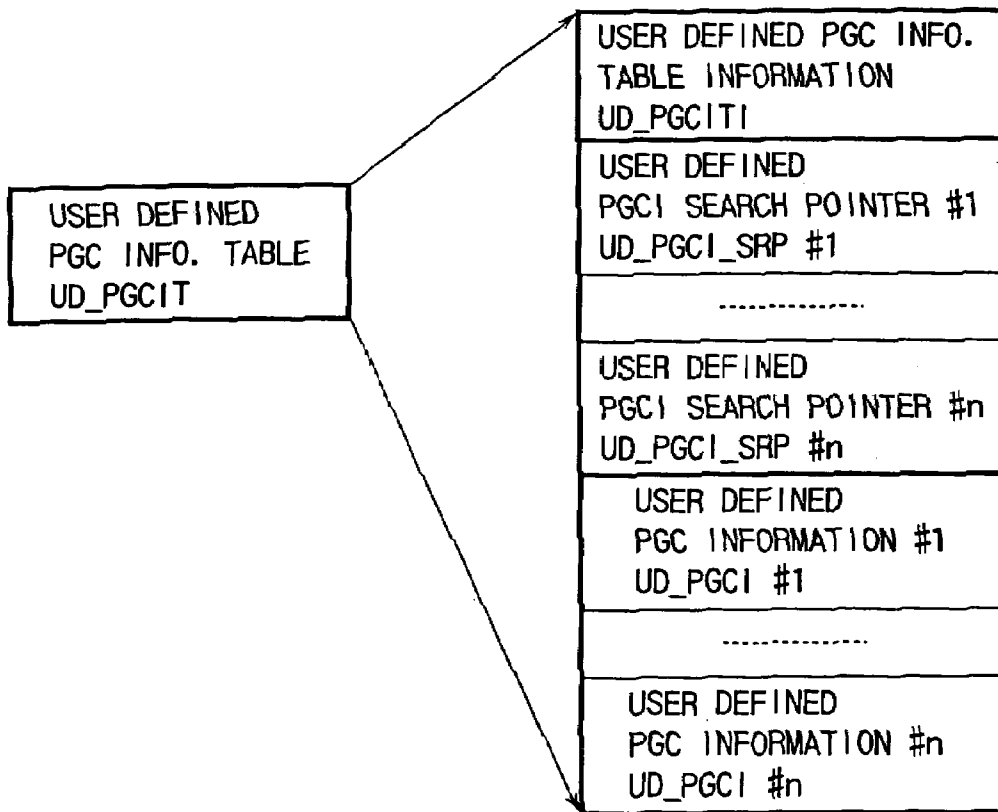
USER DEFINED
PGC INFO. TABLE
UD_PGCIT

USER DEFINED PGC INFO.
TABLE INFORMATION
UD_PGCITI

USER DEFINED
PGCI SEARCH POINTER #1
UD_PGCI_SRP #1

..............

USER DEFINED
PGCI SEARCH POINTER #n
UD_PGCI_SRP #n

USER DEFINED
PGC INFORMATION #1
UD_PGCI #1

..............

USER DEFINED
PGC INFORMATION #n
UD_PGCI #n